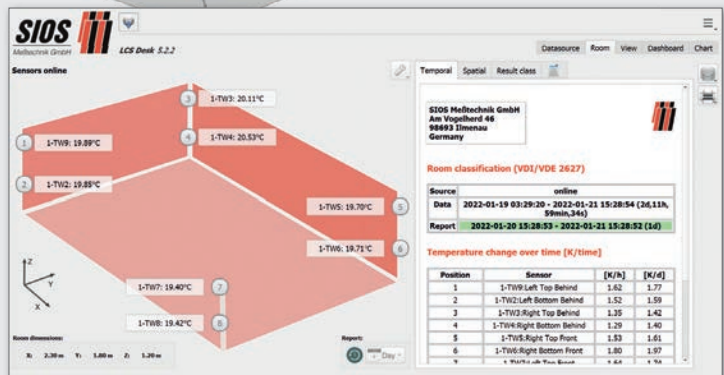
SIOS
Meßtechnik GmbH
LCS Desk 5.2.2

Datasource Room View Dashboard Chart

Sensors online

1 1-TW9: 19.89°C
2 1-TW2: 19.85°C
3 1-TW3: 20.11°C
4 1-TW4: 20.53°C
5 1-TW5: 19.70°C
6 1-TW6: 19.71°C
7 1-TW7: 19.40°C
8 1-TW8: 19.42°C

Z
Y
X

Room dimensions:
X: 2.30 m Y: 1.80 m Z: 1.20 m

Report:
Day

Temporal Spatial Result class

SIOS Meßtechnik GmbH
Am Vogelherd 46
98693 Ilmenau
Germany

Room classification (VDI/VDE 2627)

| Source | online |
|---|---|
| Data | 2022-01-19 03:29:20 - 2022-01-21 15:28:54 (2d,11h, 59min,34s) |
| Report | 2022-01-20 15:28:53 - 2022-01-21 15:28:52 (1d) |

Temperature change over time [K/time]

| Position | Sensor | [K/h] | [K/d] |
|---|---|---|---|
| 1 | 1-TW9:Left Top Behind | 1.62 | 1.77 |
| 2 | 1-TW2:Left Bottom Behind | 1.52 | 1.59 |
| 3 | 1-TW3:Right Top Behind | 1.35 | 1.42 |
| 4 | 1-TW4:Right Bottom Behind | 1.29 | 1.40 |
| 5 | 1-TW5:Right Top Front | 1.53 | 1.61 |
| 6 | 1-TW6:Right Bottom Front | 1.80 | 1.97 |
| 7 | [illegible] | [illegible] | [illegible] |